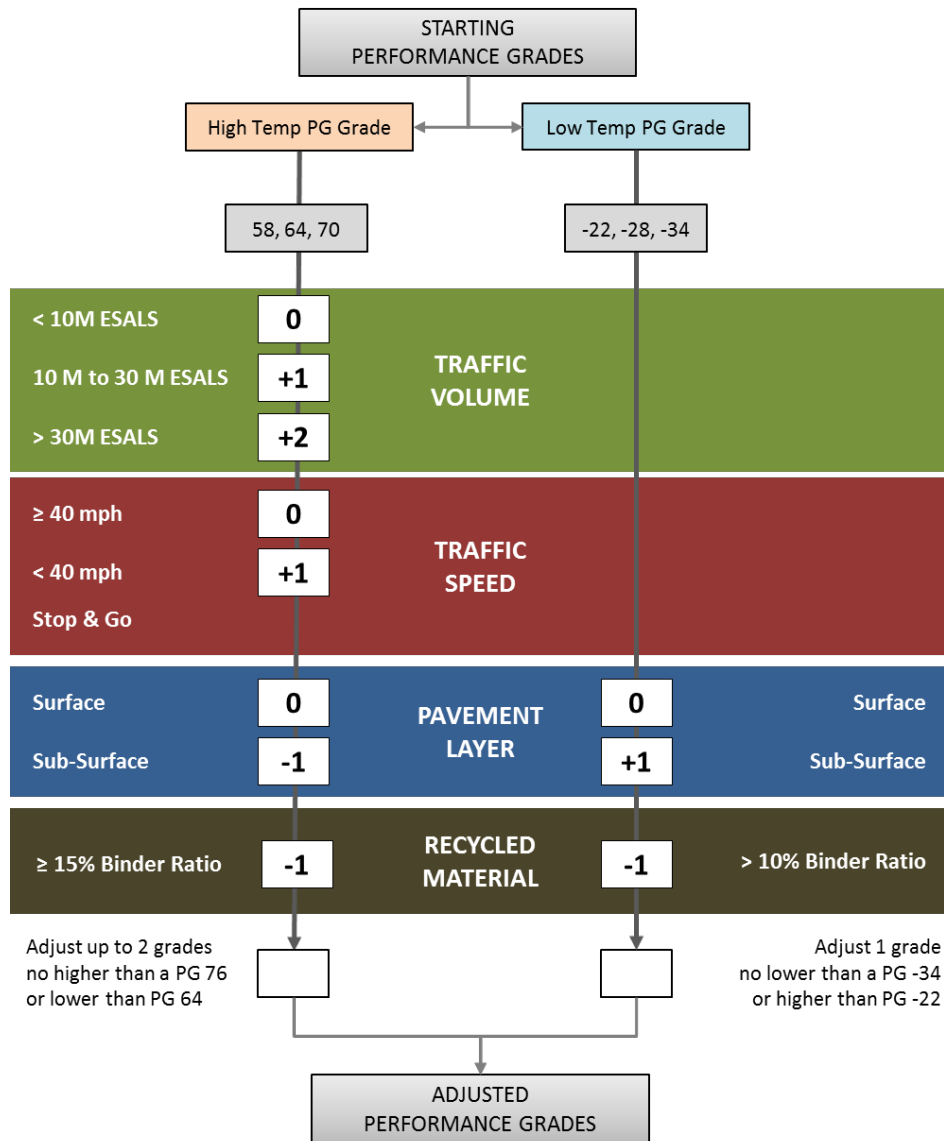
STARTING
PERFORMANCE GRADES

High Temp PG Grade

Low Temp PG Grade

58, 64, 70

-22, -28, -34

< 10M ESALS
0
10 M to 30 M ESALS
+1
> 30M ESALS
+2
TRAFFIC
VOLUME

≥ 40 mph
0
< 40 mph
+1
Stop & Go
TRAFFIC
SPEED

Surface
0
Sub-Surface
-1
PAVEMENT
LAYER
0
Surface
+1
Sub-Surface

≥ 15% Binder Ratio
-1
RECYCLED
MATERIAL
-1
> 10% Binder Ratio

Adjust up to 2 grades no higher than a PG 76 or lower than PG 64

Adjust 1 grade no lower than a PG -34 or higher than PG -22

ADJUSTED
PERFORMANCE GRADES